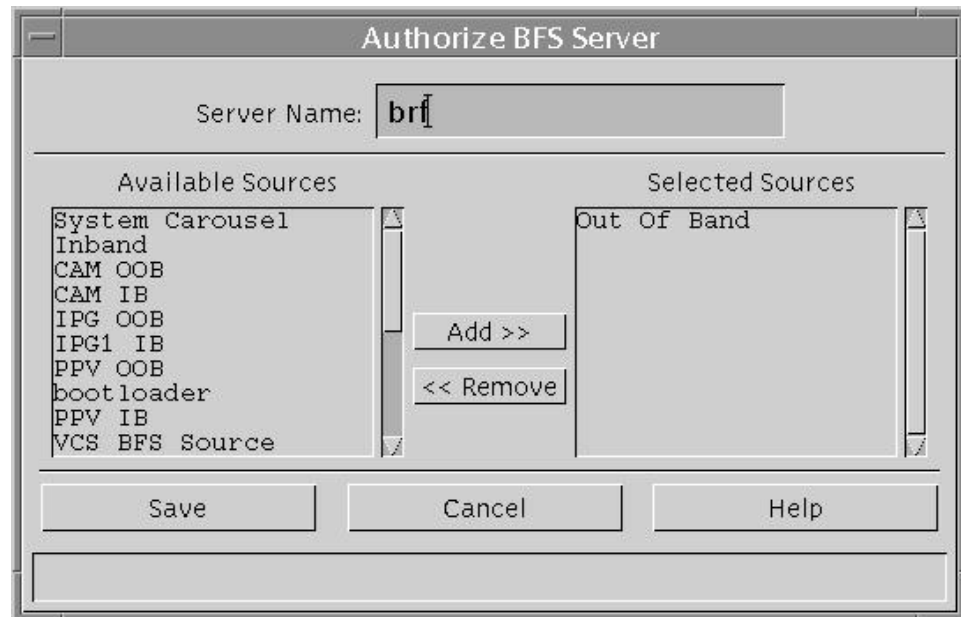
Authorize BFS Server

Server Name: brf

Available Sources

System Carousel
Inband
CAM OOB
CAM IB
IPG OOB
IPG1 IB
PPV OOB
bootloader
PPV IB
VCS BFS Source

Add >>

<< Remove

Selected Sources

Out Of Band

Save

Cancel

Help